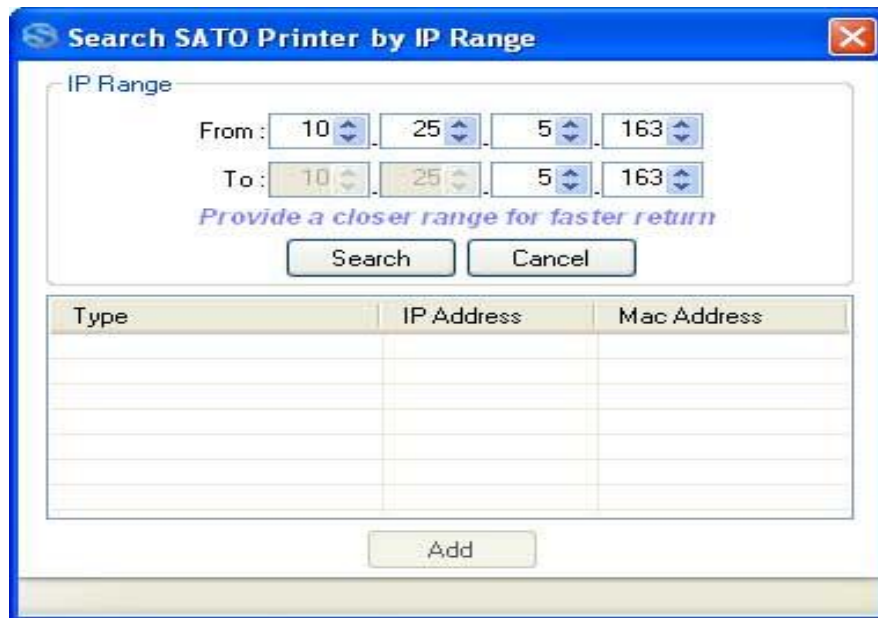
Search SATO Printer by IP Range

IP Range

From : 10 . 25 . 5 . 163

To : 10 . 25 . 5 . 163

Provide a closer range for faster return

Search Cancel

| Type | IP Address | Mac Address |
|---|---|---|
| | | |

Add